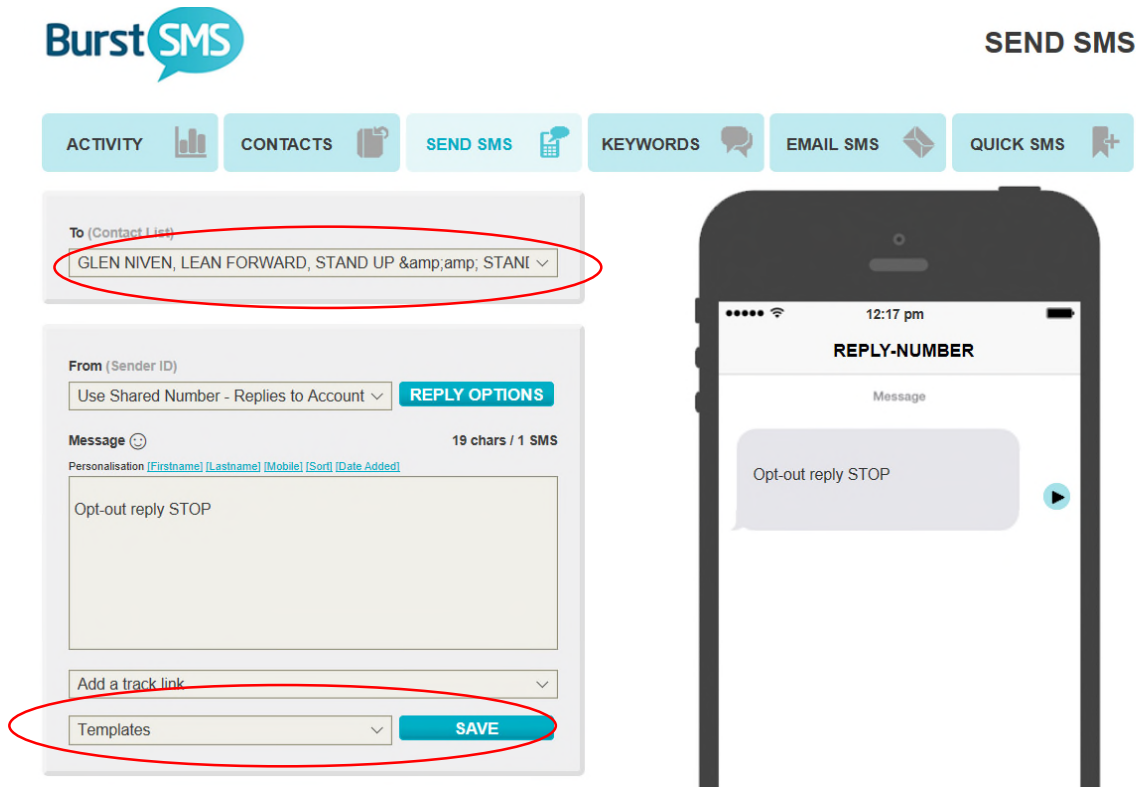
BurstSMS

SEND SMS

ACTIVITY
CONTACTS
SEND SMS
KEYWORDS
EMAIL SMS
QUICK SMS

To (Contact List)
GLEN NIVEN, LEAN FORWARD, STAND UP &amp;amp; STANI

From (Sender ID)
Use Shared Number - Replies to Account
REPLY OPTIONS

Message
19 chars / 1 SMS
Personalisation [Firstname] [Lastname] [Mobile] [Sort] [Date Added]

Opt-out reply STOP

Add a track link
Templates
SAVE

●●●●● 12:17 pm
REPLY-NUMBER
Message
Opt-out reply STOP